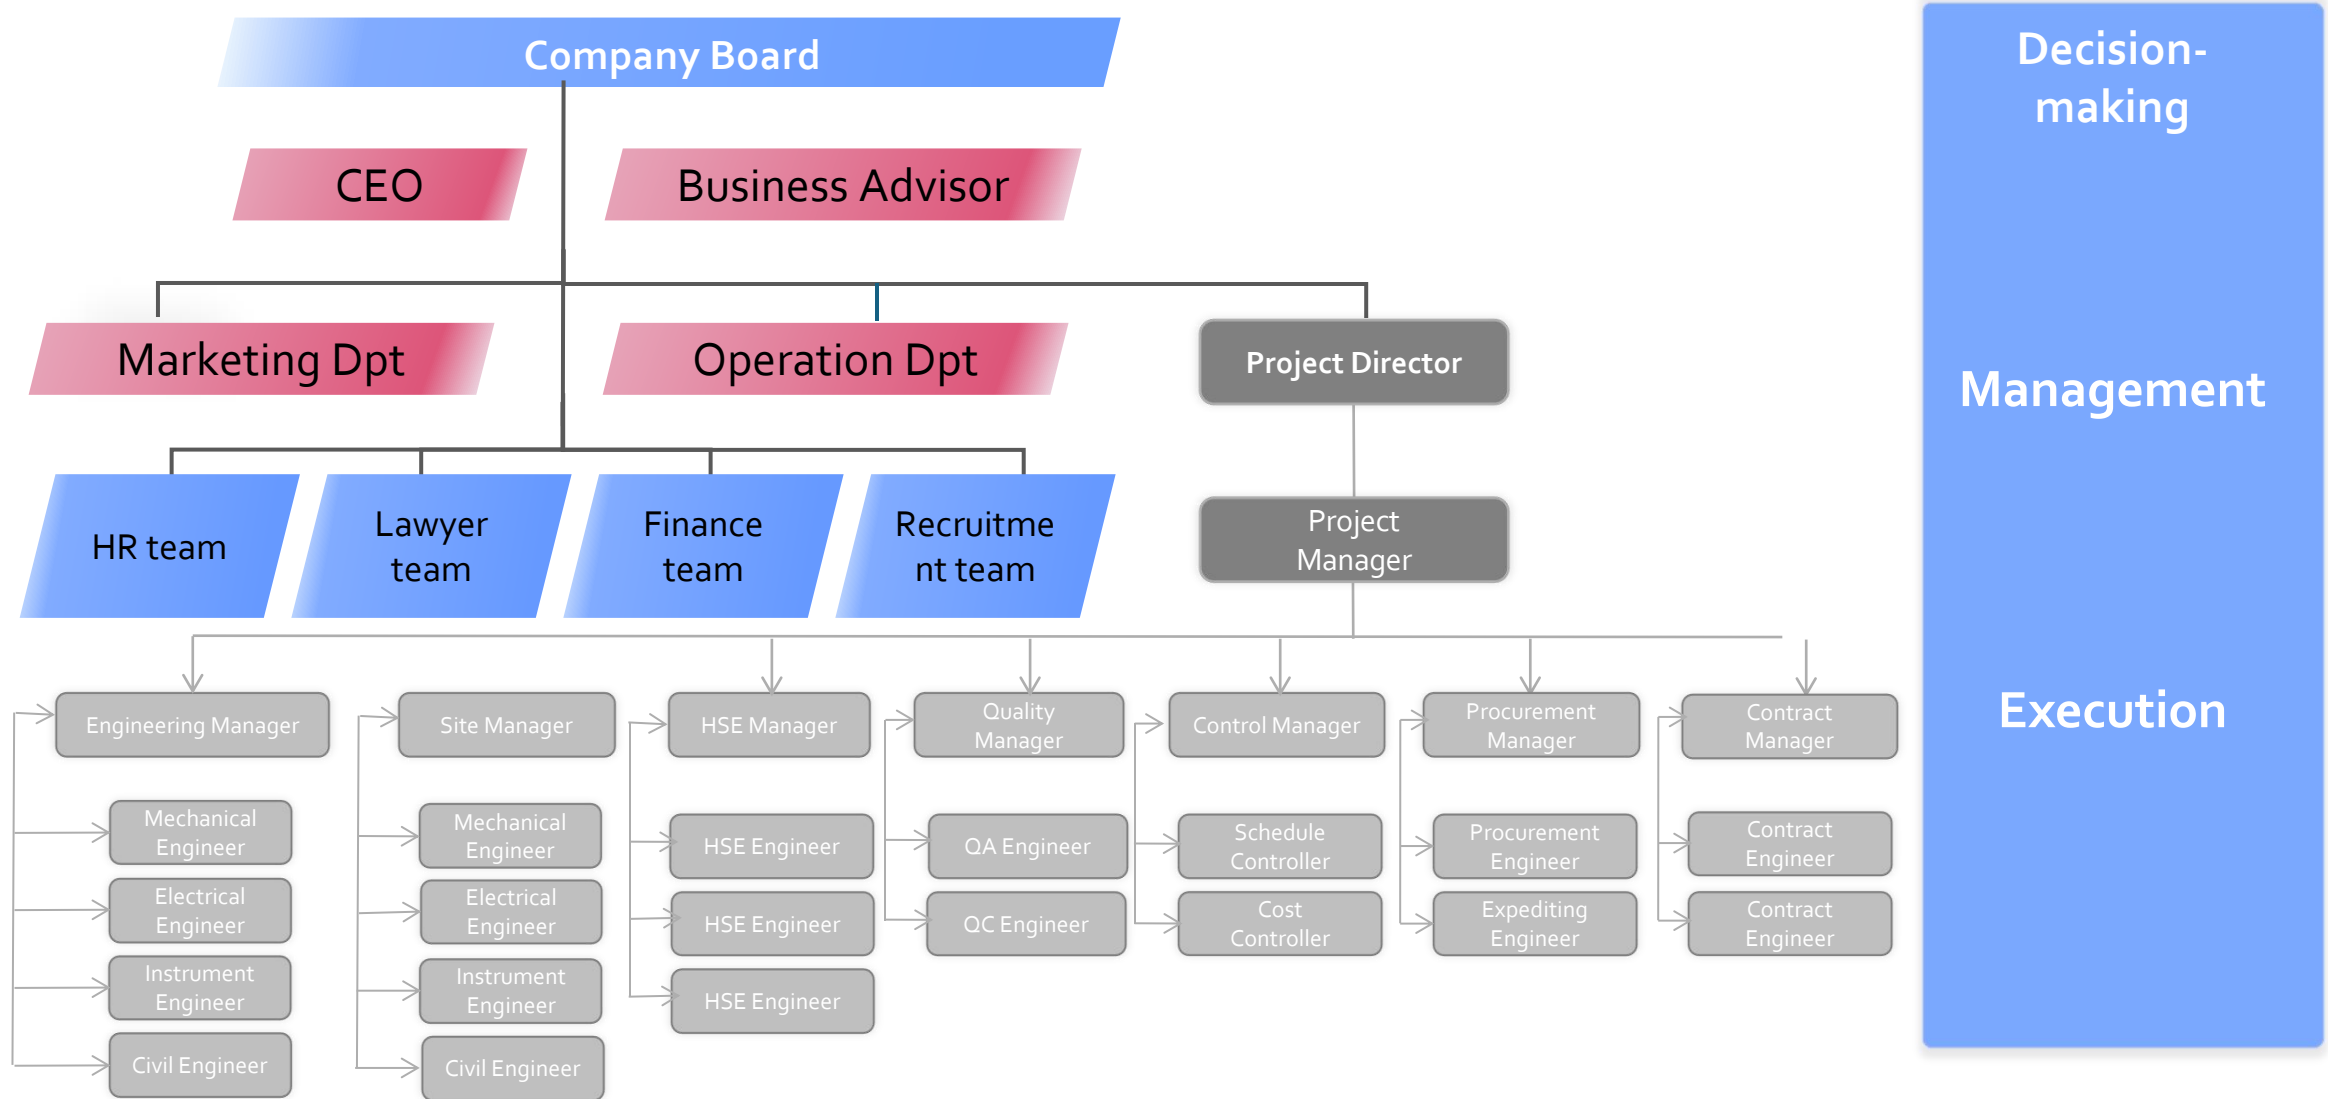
Company Board

CEO

Business Advisor

Marketing Dpt

Operation Dpt

Project Director

HR team

Lawyer team

Finance team

Recruitment team

Project Manager

Engineering Manager

Mechanical Engineer

Electrical Engineer

Instrument Engineer

Civil Engineer

Site Manager

Mechanical Engineer

Electrical Engineer

Instrument Engineer

Civil Engineer

HSE Manager

HSE Engineer

HSE Engineer

HSE Engineer

Quality Manager

QA Engineer

QC Engineer

Control Manager

Schedule Controller

Cost Controller

Procurement Manager

Procurement Engineer

Expediting Engineer

Contract Manager

Contract Engineer

Contract Engineer

Decision-making

Management

Execution